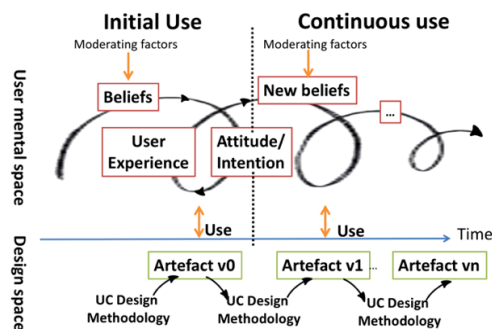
Initial Use

Continuous use

Moderating factors

Moderating factors

User mental space

Beliefs

New beliefs

...

User Experience

Attitude/ Intention

Use

Use

Time

Design space

Artefact v0

Artefact v1

...

Artefact vn

UC Design Methodology

UC Design Methodology

UC Design Methodology